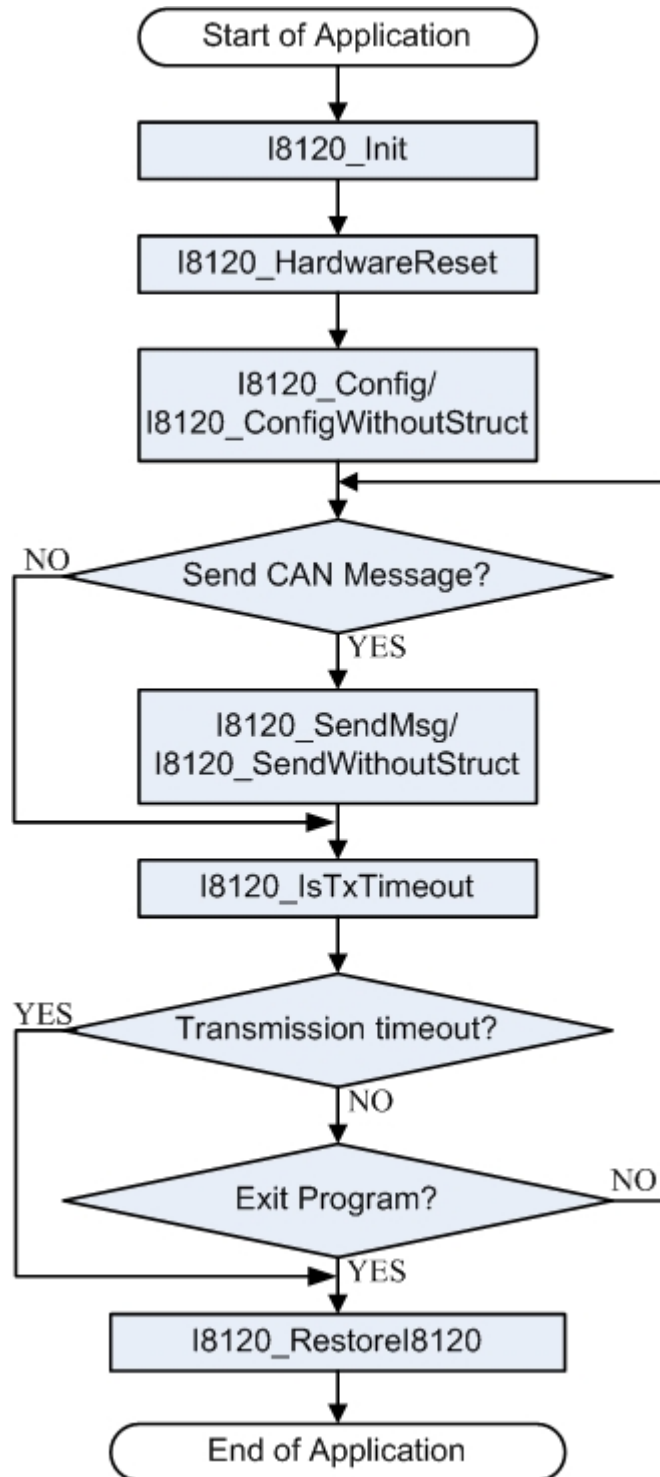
Start of Application

I8120_Init

I8120_HardwareReset

I8120_Config/
I8120_ConfigWithoutStruct

NO

Send CAN Message?

YES

I8120_SendMsg/
I8120_SendWithoutStruct

I8120_IsTxTimeout

YES

Transmission timeout?

NO

Exit Program?

NO

YES

I8120_RestoreI8120

End of Application